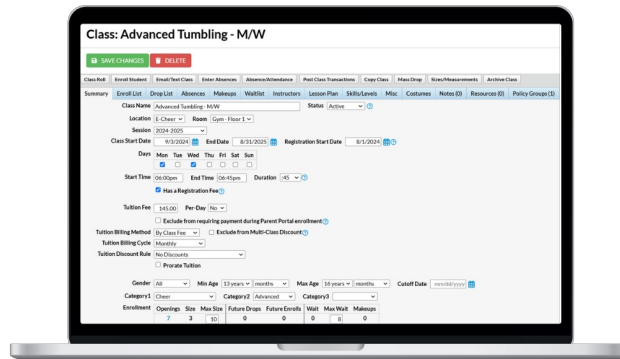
Class: Advanced Tumbling - M/W

SAVE CHANGES DELETE

Class Roll | Enroll Student | Email/Text Class | Enter Absences | Absence/Attendance | Post Class Transactions | Copy Class | Mass Drop | Sizes/Measurements | Archive Class

Summary | Enroll List | Drop List | Absences | Makeups | Waitlist | Instructors | Lesson Plan | Skills/Levels | Misc | Costumes | Notes (0) | Resources (0) | Policy Groups (1)

Class Name Advanced Tumbling - M/W Status Active

Location E-Cheer Room Gym - Floor 1

Session 2024-2025

Class Start Date 9/3/2024 End Date 8/31/2025 Registration Start Date 8/1/2024

Days Mon Tue Wed Thu Fri Sat Sun

Start Time 06:00pm End Time 06:45pm Duration :45

Has a Registration Fee

Tuition Fee 145.00 Per-Day No

Exclude from requiring payment during Parent Portal enrollment

Tuition Billing Method By Class Fee Exclude from Multi-Class Discount

Tuition Billing Cycle Monthly

Tuition Discount Rule No Discounts

Prorate Tuition

Gender All Min Age 13 years months Max Age 16 years months Cutoff Date mm/dd/yyyy

Category1 Cheer Category2 Advanced Category3

Enrollment

| Openings | Size | Max Size | Future Drops | Future Enrolls | Wait | Max Wait | Makeups |
|---|---|---|---|---|---|---|---|
| 7 | 3 | 10 | 0 | 0 | 0 | 8 | 0 |